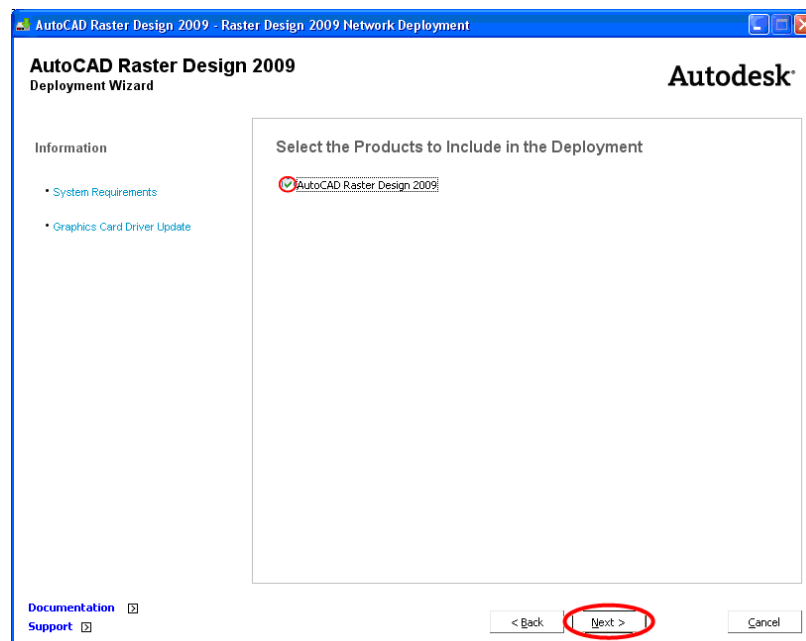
AutoCAD Raster Design 2009 - Raster Design 2009 Network Deployment

AutoCAD Raster Design 2009
Deployment Wizard

Autodesk

Information

• System Requirements

• Graphics Card Driver Update

Select the Products to Include in the Deployment

AutoCAD Raster Design 2009

Documentation
Support

< Back
Next >
Cancel